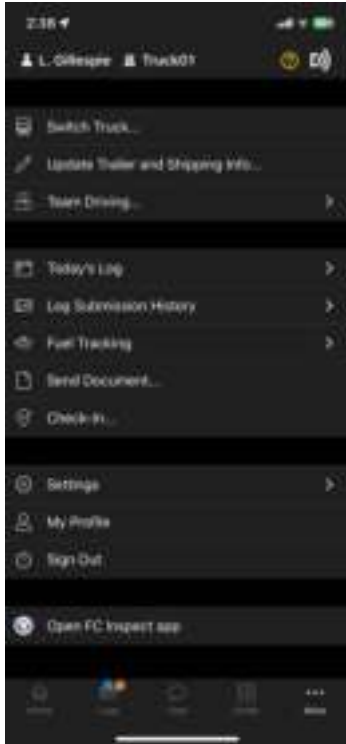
2:38

L. Gillespie Truck01

Switch Truck...

Update Trailer and Shipping Info...

Team Driving...

Today's Log

Log Submission History

Fuel Tracking

Send Document...

Check-In...

Settings

My Profile

Sign Out

Open FC Inspect app

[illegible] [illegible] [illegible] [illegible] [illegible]